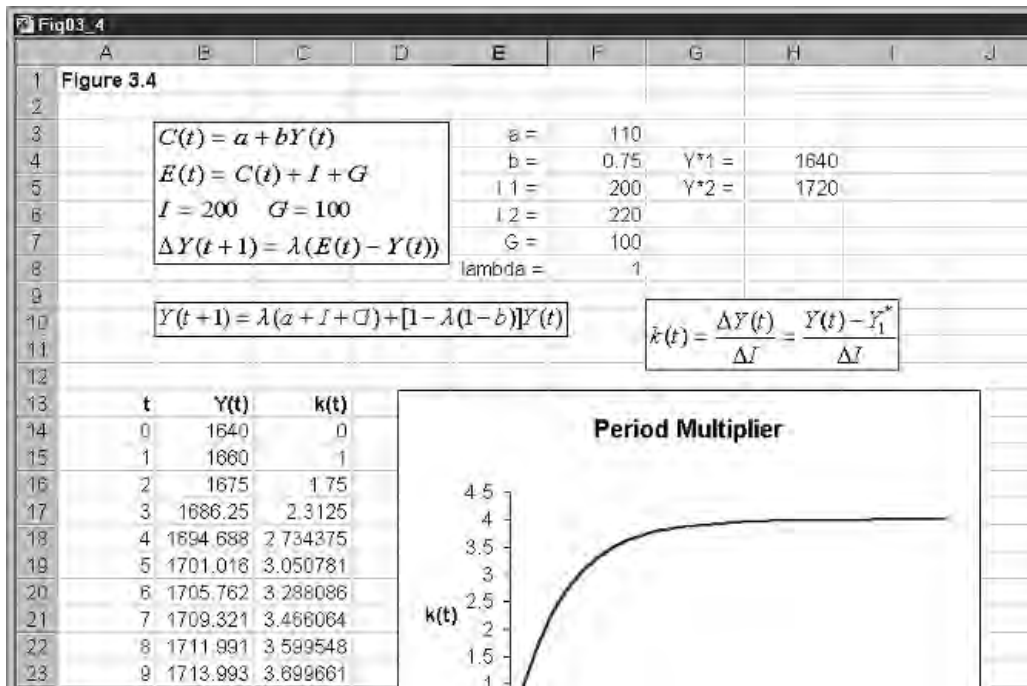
Fig03_4

| | A | B | C | D | E | F | G | H | I | J |
|---|---|---|---|---|---|---|---|---|---|---|
| 1 | Figure 3.4 | | | | | | | | | |
| 2 | | | | | | | | | | |
| 3 | | | | | a = | 110 | | | | |
| 4 | | | | | b = | 0.75 | Y*1 = | 1640 | | |
| 5 | | | | | I 1 = | 200 | Y*2 = | 1720 | | |
| 6 | | | | | I 2 = | 220 | | | | |
| 7 | | | | | G = | 100 | | | | |
| 8 | | | | | lambda = | 1 | | | | |
| 9 | | | | | | | | | | |
| 10 | | | | | | | | | | |
| 11 | | | | | | | | | | |
| 12 | | | | | | | | | | |
| 13 | | t | Y(t) | k(t) | | | | | | |
| 14 | | 0 | 1640 | 0 | | | | | | |
| 15 | | 1 | 1660 | 1 | | | | | | |
| 16 | | 2 | 1675 | 1.75 | | | | | | |
| 17 | | 3 | 1686.25 | 2.3125 | | | | | | |
| 18 | | 4 | 1694.688 | 2.734375 | | | | | | |
| 19 | | 5 | 1701.016 | 3.050781 | | | | | | |
| 20 | | 6 | 1705.762 | 3.288086 | | | | | | |
| 21 | | 7 | 1709.321 | 3.466064 | | | | | | |
| 22 | | 8 | 1711.991 | 3.599548 | | | | | | |
| 23 | | 9 | 1713.993 | 3.699661 | | | | | | |

$C(t) = a + bY(t)$
$E(t) = C(t) + I + G$
$I = 200 \quad G = 100$
$\Delta Y(t+1) = \lambda(E(t) - Y(t))$

$Y(t+1) = \lambda(a + I + G) + [1 - \lambda(1-b)]Y(t)$

$k(t) = \frac{\Delta Y(t)}{\Delta I} = \frac{Y(t) - Y_1^*}{\Delta I}$

Period Multiplier

4.5
4
3.5
3
2.5
2
1.5
1

k(t)